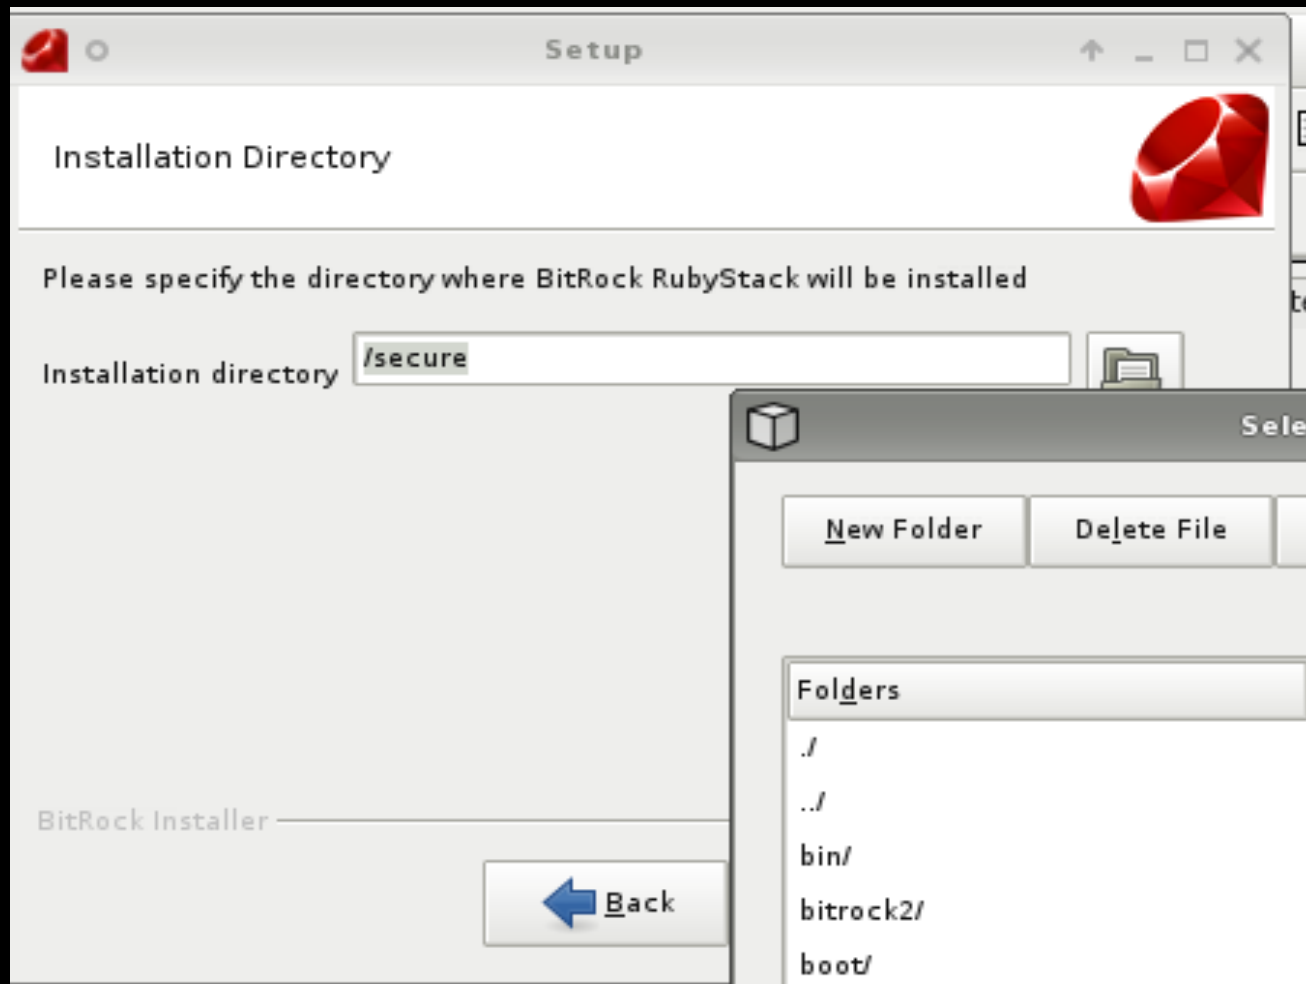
Setup

Installation Directory

Please specify the directory where BitRock RubyStack will be installed

Installation directory /secure

Sele

New Folder Delete File

Folders
./
../
bin/
bitrock2/
boot/

BitRock Installer

Back